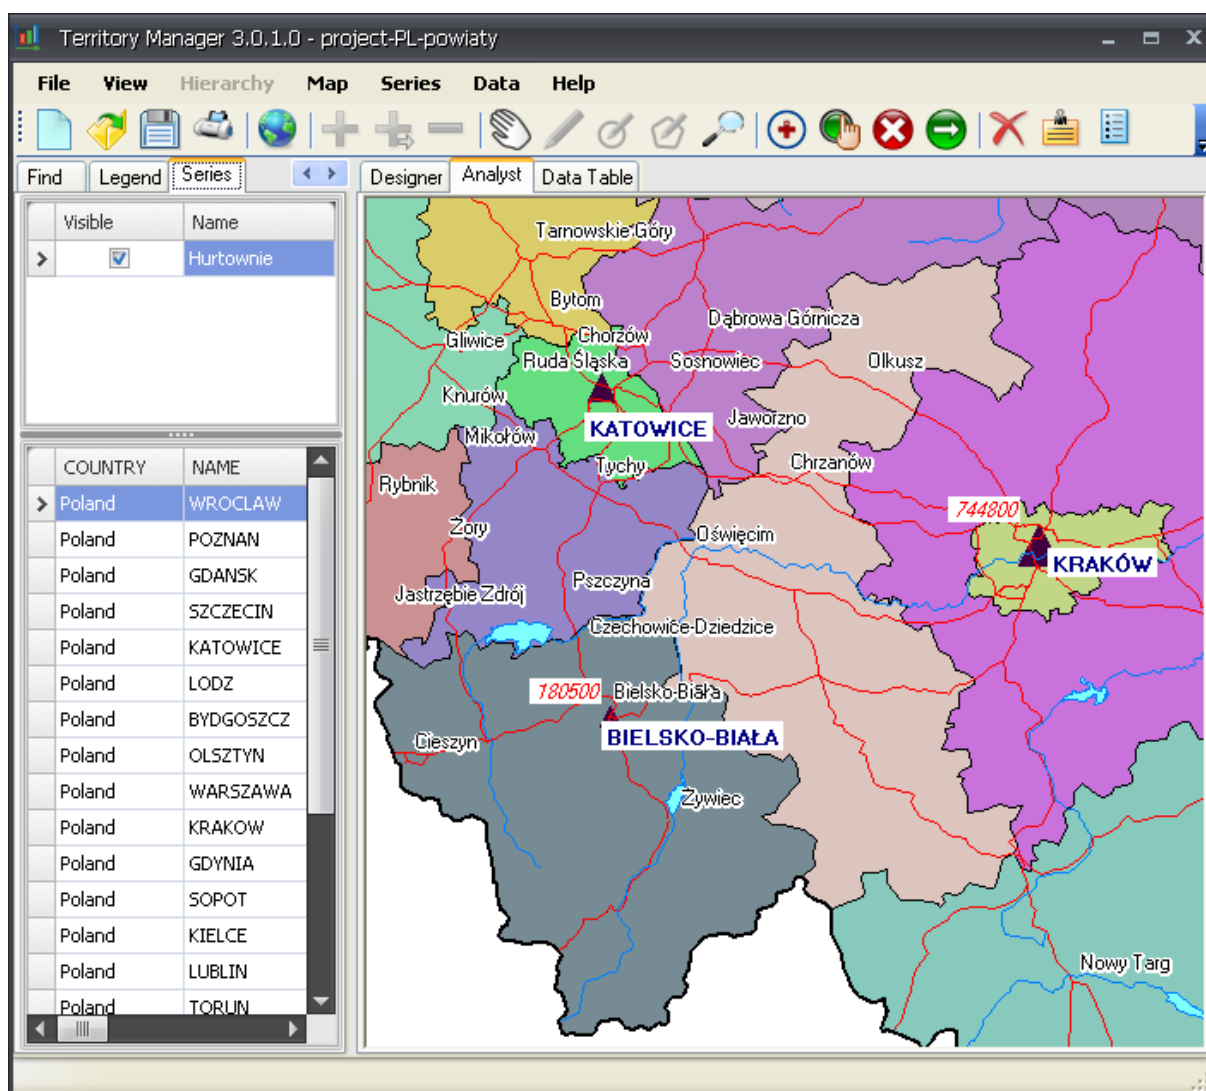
Territory Manager 3.0.1.0 - project-PL-powiaty

File View Hierarchy Map Series Data Help

Find Legend Series

Designer Analyst Data Table

| Visible | Name |
|---|---|
| ☑ | Hurtownie |

| COUNTRY | NAME |
|---|---|
| Poland | WROCLAW |
| Poland | POZNAN |
| Poland | GDANSK |
| Poland | SZCZECIN |
| Poland | KATOWICE |
| Poland | LODZ |
| Poland | BYDGOSZCZ |
| Poland | OLSZTYN |
| Poland | WARSZAWA |
| Poland | KRAKOW |
| Poland | GDYNIA |
| Poland | SOPOT |
| Poland | KIELCE |
| Poland | LUBLIN |
| Poland | TORUN |

Tarnowskie Góry
Bytom
Dąbrowa Górnicza
Gliwice
Chorzów
Ruda Śląska
Sosnowiec
Olkusz
Knurów
KATOWICE
Jaworzno
Mikołów
Tychy
Chrzanów
Rybnik
744800
Żory
Oświęcim
KRAKÓW
Pszczyna
Jastrzębie Zdrój
Czechowice-Dziedzice
180500
Bielsko-Biała
Cieszyn
BIELSKO-BIAŁA
Żywiec
Nowy Targ